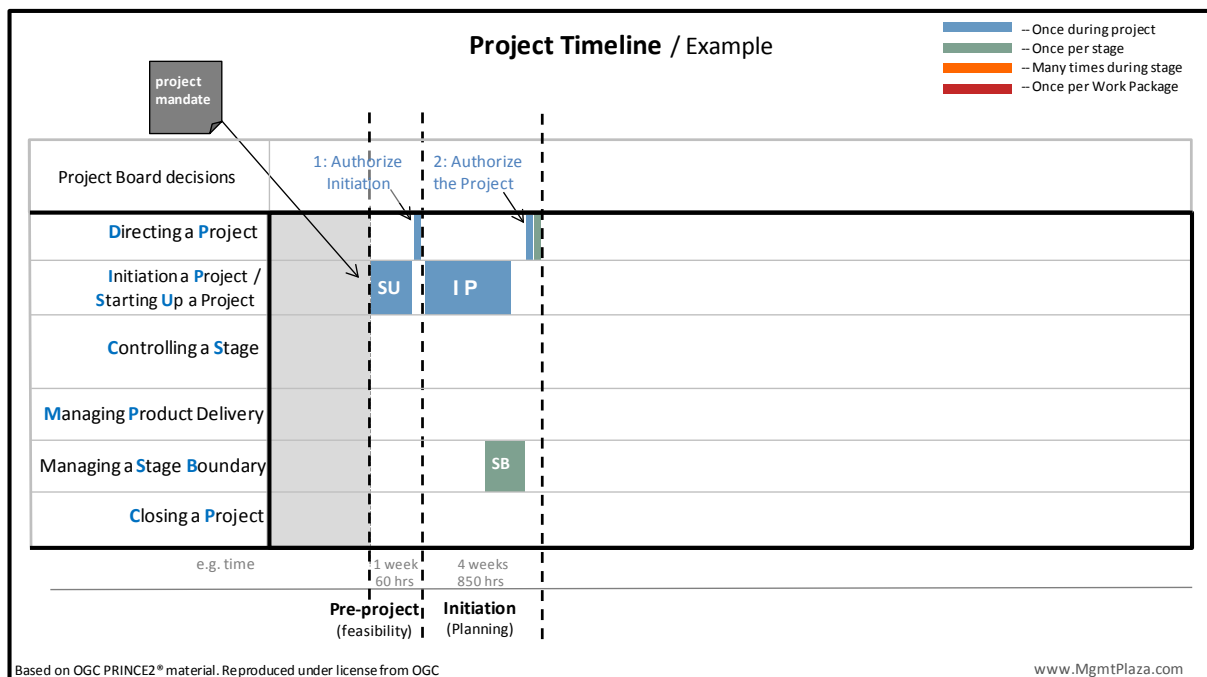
Project Timeline / Example

-- Once during project
-- Once per stage
-- Many times during stage
-- Once per Work Package

project mandate

Project Board decisions

1: Authorize Initiation

2: Authorize the Project

Directing a Project

Initiation a Project / Starting Up a Project

SU

I P

Controlling a Stage

Managing Product Delivery

Managing a Stage Boundary

SB

Closing a Project

e.g. time

1 week
60 hrs

4 weeks
850 hrs

Pre-project
(feasibility)

Initiation
(Planning)

Based on OGC PRINCE2® material. Reproduced under license from OGC

www.MgmtPlaza.com